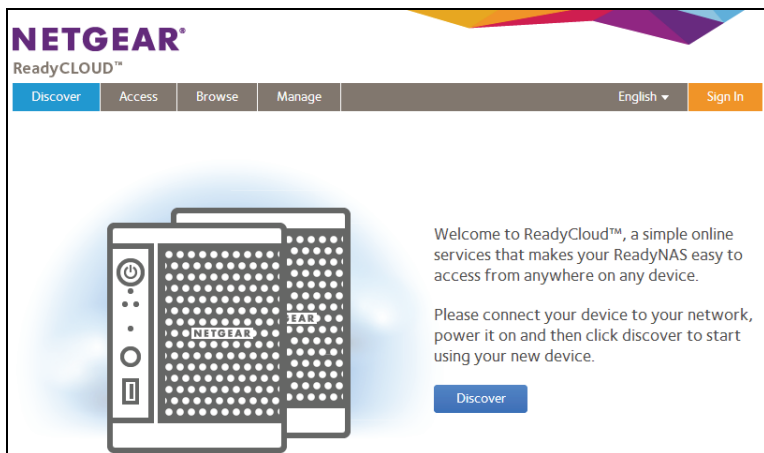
NETGEAR®
ReadyCLOUD™

Discover Access Browse Manage English ▾ Sign In

NETGEAR
EAR

Welcome to ReadyCloud™, a simple online services that makes your ReadyNAS easy to access from anywhere on any device.

Please connect your device to your network, power it on and then click discover to start using your new device.

Discover